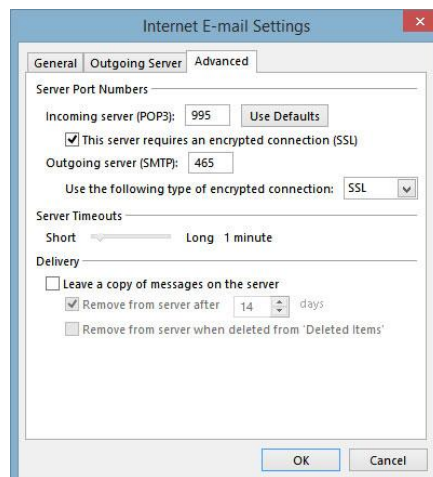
Internet E-mail Settings

General | Outgoing Server | Advanced

Server Port Numbers

Incoming server (POP3): 995 Use Defaults

This server requires an encrypted connection (SSL)

Outgoing server (SMTP): 465

Use the following type of encrypted connection: SSL

Server Timeouts

Short Long 1 minute

Delivery

Leave a copy of messages on the server

Remove from server after 14 days

Remove from server when deleted from 'Deleted Items'

OK Cancel